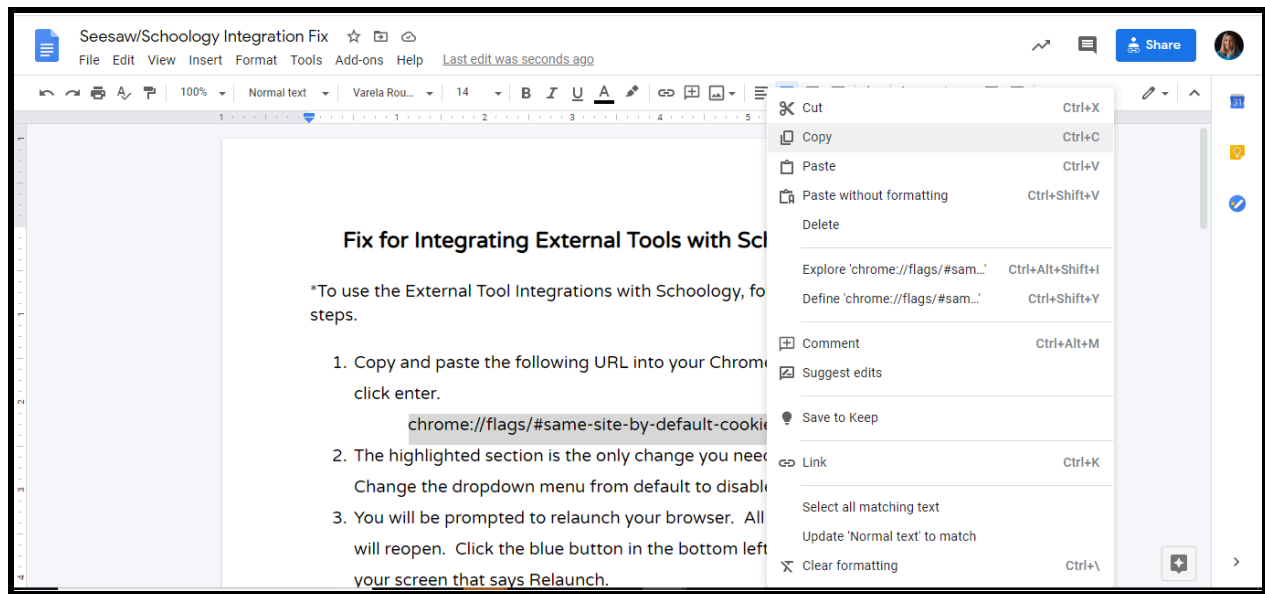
Seesaw/Schoology Integration Fix
File Edit View Insert Format Tools Add-ons Help Last edit was seconds ago
Share

100% Normal text Varela Rou... 14
B I U A

Fix for Integrating External Tools with Sch

*To use the External Tool Integrations with Schoology, fo steps.

1. Copy and paste the following URL into your Chrome click enter.
chrome://flags/#same-site-by-default-cookie
2. The highlighted section is the only change you nee Change the dropdown menu from default to disable
3. You will be prompted to relaunch your browser. All will reopen. Click the blue button in the bottom left your screen that says Relaunch.

Cut Ctrl+X
Copy Ctrl+C
Paste Ctrl+V
Paste without formatting Ctrl+Shift+V
Delete
Explore 'chrome://flags/#sam...' Ctrl+Alt+Shift+I
Define 'chrome://flags/#sam...' Ctrl+Shift+Y
Comment Ctrl+Alt+M
Suggest edits
Save to Keep
Link Ctrl+K
Select all matching text
Update 'Normal text' to match
Clear formatting Ctrl+\